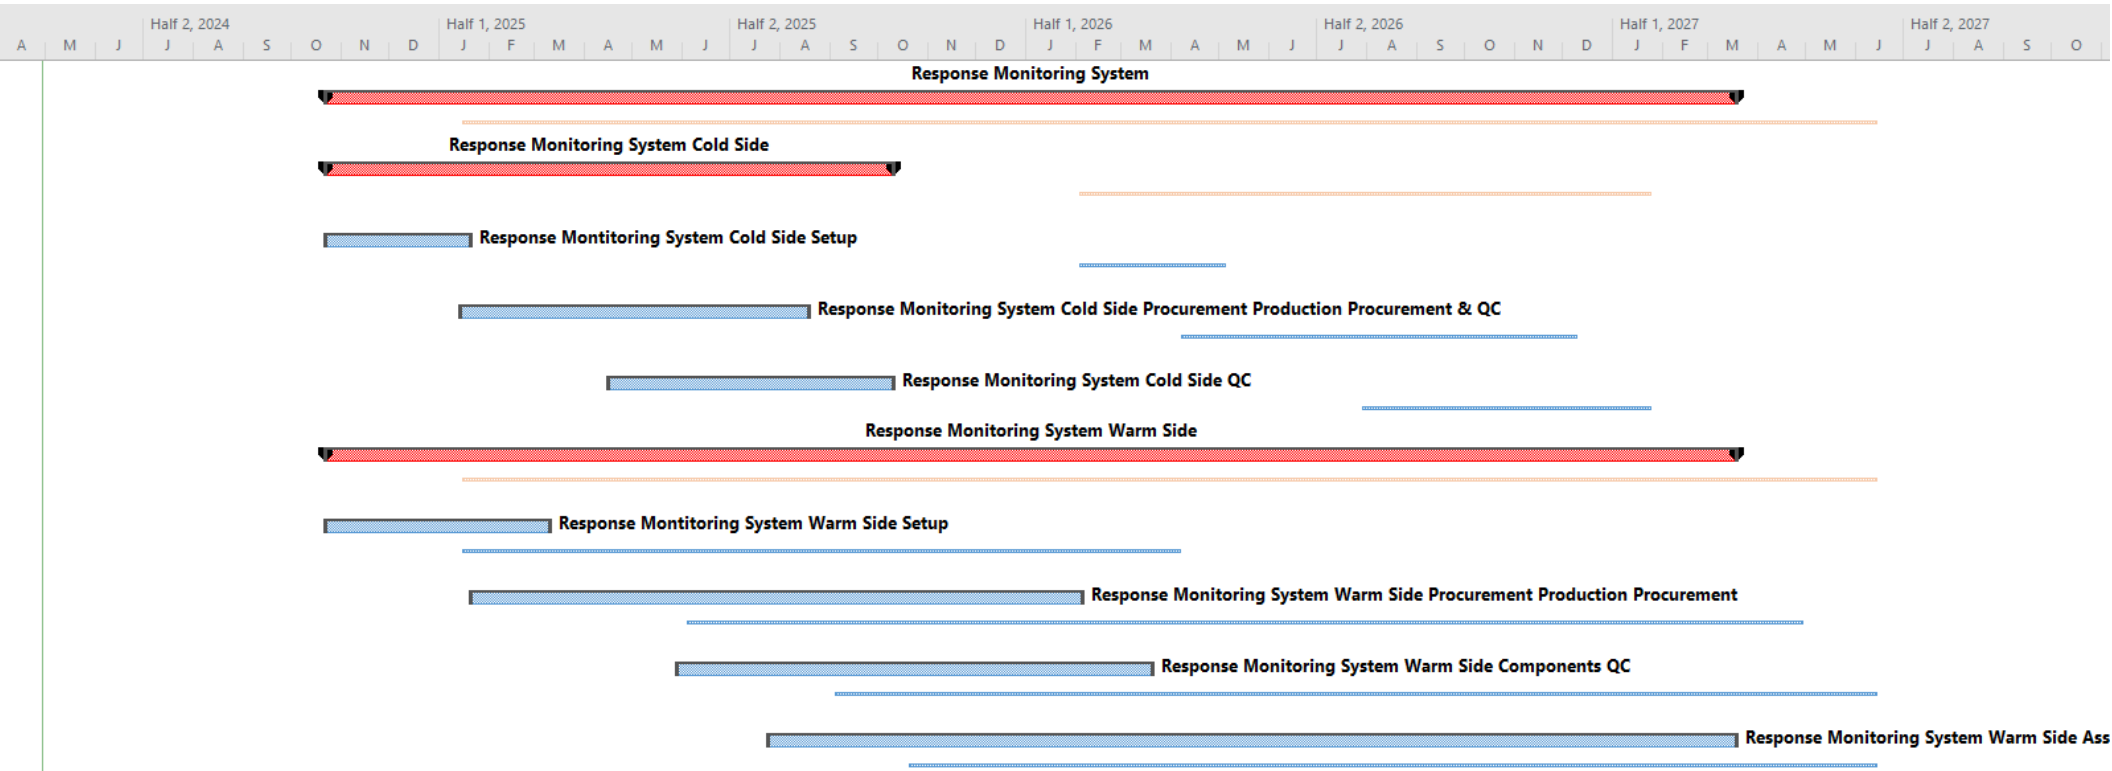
Half 2, 2024 Half 1, 2025 Half 2, 2025 Half 1, 2026 Half 2, 2026 Half 1, 2027 Half 2, 2027

A M J J A S O N D J F M A M J J A S O N D J F M A M J J A S O N D J F M A M J J A S O

Response Monitoring System

Response Monitoring System Cold Side

Response Montitoring System Cold Side Setup

Response Monitoring System Cold Side Procurement Production Procurement & QC

Response Monitoring System Cold Side QC

Response Monitoring System Warm Side

Response Montitoring System Warm Side Setup

Response Monitoring System Warm Side Procurement Production Procurement

Response Monitoring System Warm Side Components QC

Response Monitoring System Warm Side Ass